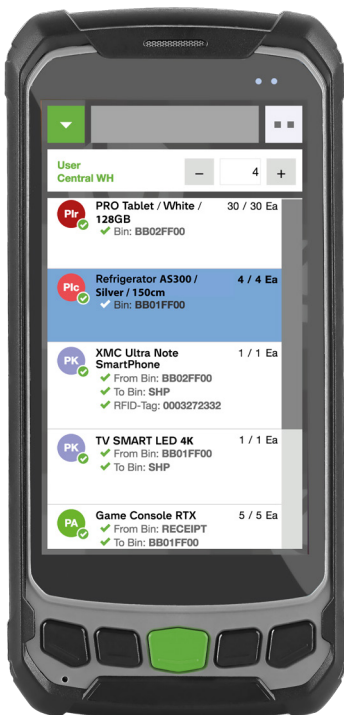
User
Central WH

−
4
+

Plr
PRO Tablet / White / 128GB
30 / 30 Ea
✔ Bin: BB02FF00

Plc
Refrigerator AS300 / Silver / 150cm
4 / 4 Ea
✔ Bin: BB01FF00

PK
XMC Ultra Note SmartPhone
1 / 1 Ea
✔ From Bin: BB02FF00
✔ To Bin: SHP
✔ RFID-Tag: 0003272332

PK
TV SMART LED 4K
1 / 1 Ea
✔ From Bin: BB01FF00
✔ To Bin: SHP

PA
Game Console RTX
5 / 5 Ea
✔ From Bin: RECEIPT
✔ To Bin: BB01FF00